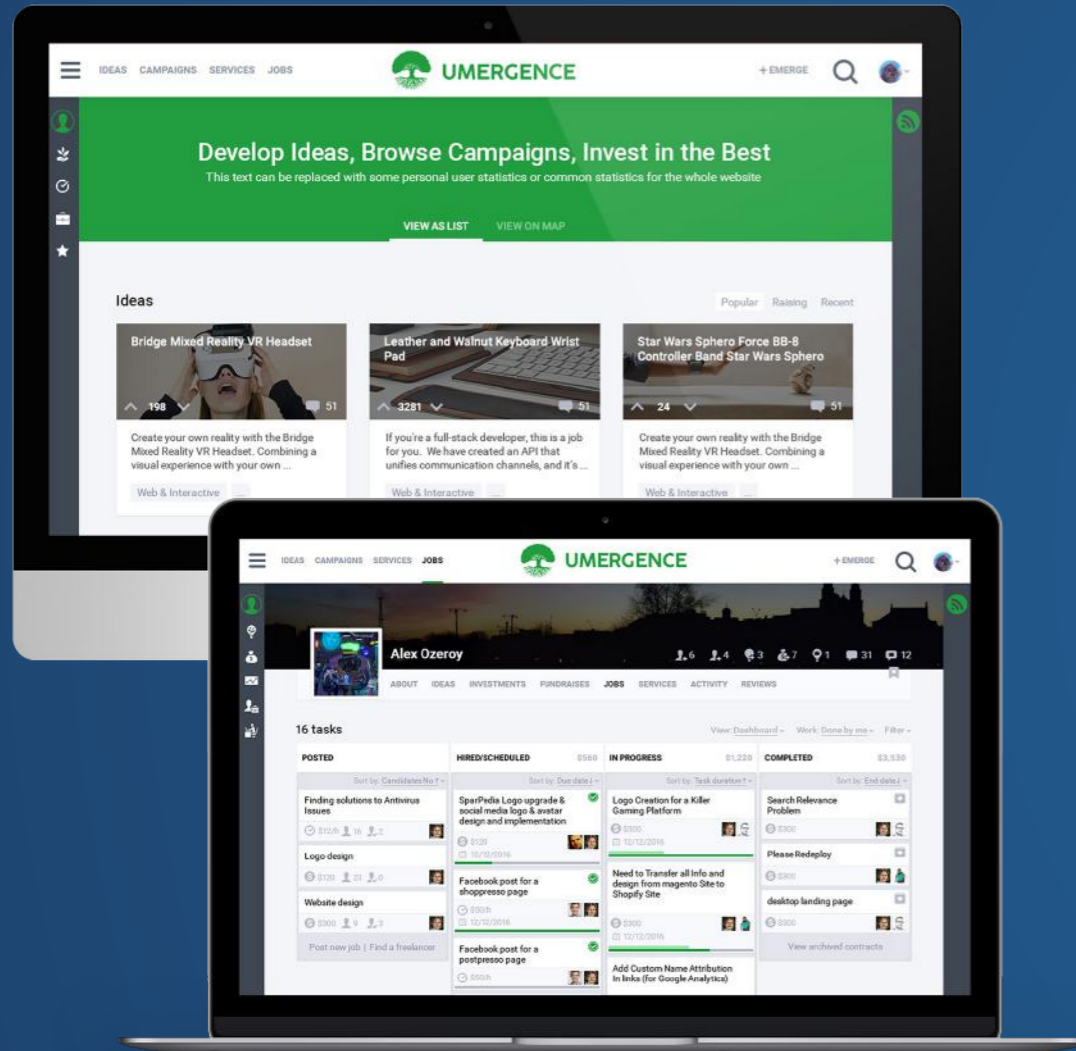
IDEAS CAMPAIGNS SERVICES JOBS

UMERGENCE

+ EMERGE

Develop Ideas, Browse Campaigns, Invest in the Best

This text can be replaced with some personal user statistics or common statistics for the whole website

VIEW AS LIST VIEW ON MAP

Ideas

Popular Raising Recent

Bridge Mixed Reality VR Headset

198 51

Create your own reality with the Bridge Mixed Reality VR Headset. Combining a visual experience with your own ...

Web & Interactive ...

Leather and Walnut Keyboard Wrist Pad

3281 51

If you're a full-stack developer, this is a job for you. We have created an API that unifies communication channels, and it's ...

Web & Interactive ...

Star Wars Sphero Force BB-8 Controller Band Star Wars Sphero

24 51

Create your own reality with the Bridge Mixed Reality VR Headset. Combining a visual experience with your own ...

Web & Interactive ...

IDEAS CAMPAIGNS SERVICES JOBS

UMERGENCE

+ EMERGE

Alex Ozeroy

6 4 3 7 1 31 12

ABOUT IDEAS INVESTMENTS FUNDRAISES JOBS SERVICES ACTIVITY REVIEWS

16 tasks

View: Dashboard Work: Done by me Filter

| POSTED | HIRED/SCHEDULED $560 | IN PROGRESS $1,220 | COMPLETED $3,530 |
|---|---|---|---|
| Sort by: Candidates No | Sort by: Due date | Sort by: Task duration | Sort by: End date |
| Finding solutions to Antivirus Issues $12/h 16 2 | SparPedia Logo upgrade & social media logo & avatar design and implementation $120 10/10/2016 | Logo Creation for a Killer Gaming Platform $300 12/12/2016 | Search Relevance Problem $300 |
| Logo design $120 21 0 | Facebook post for a shoppresso page $50/h 12/12/2016 | Need to Transfer all Info and design from magento Site to Shopify Site $300 12/12/2016 | Please Redeploy $300 |
| Website design $300 9 3 | Facebook post for a postpresso page $50/h | Add Custom Name Attribution In links (for Google Analytica) | desktop landing page $300 |
| Post new job \| Find a freelancer | | | View archived contracts |